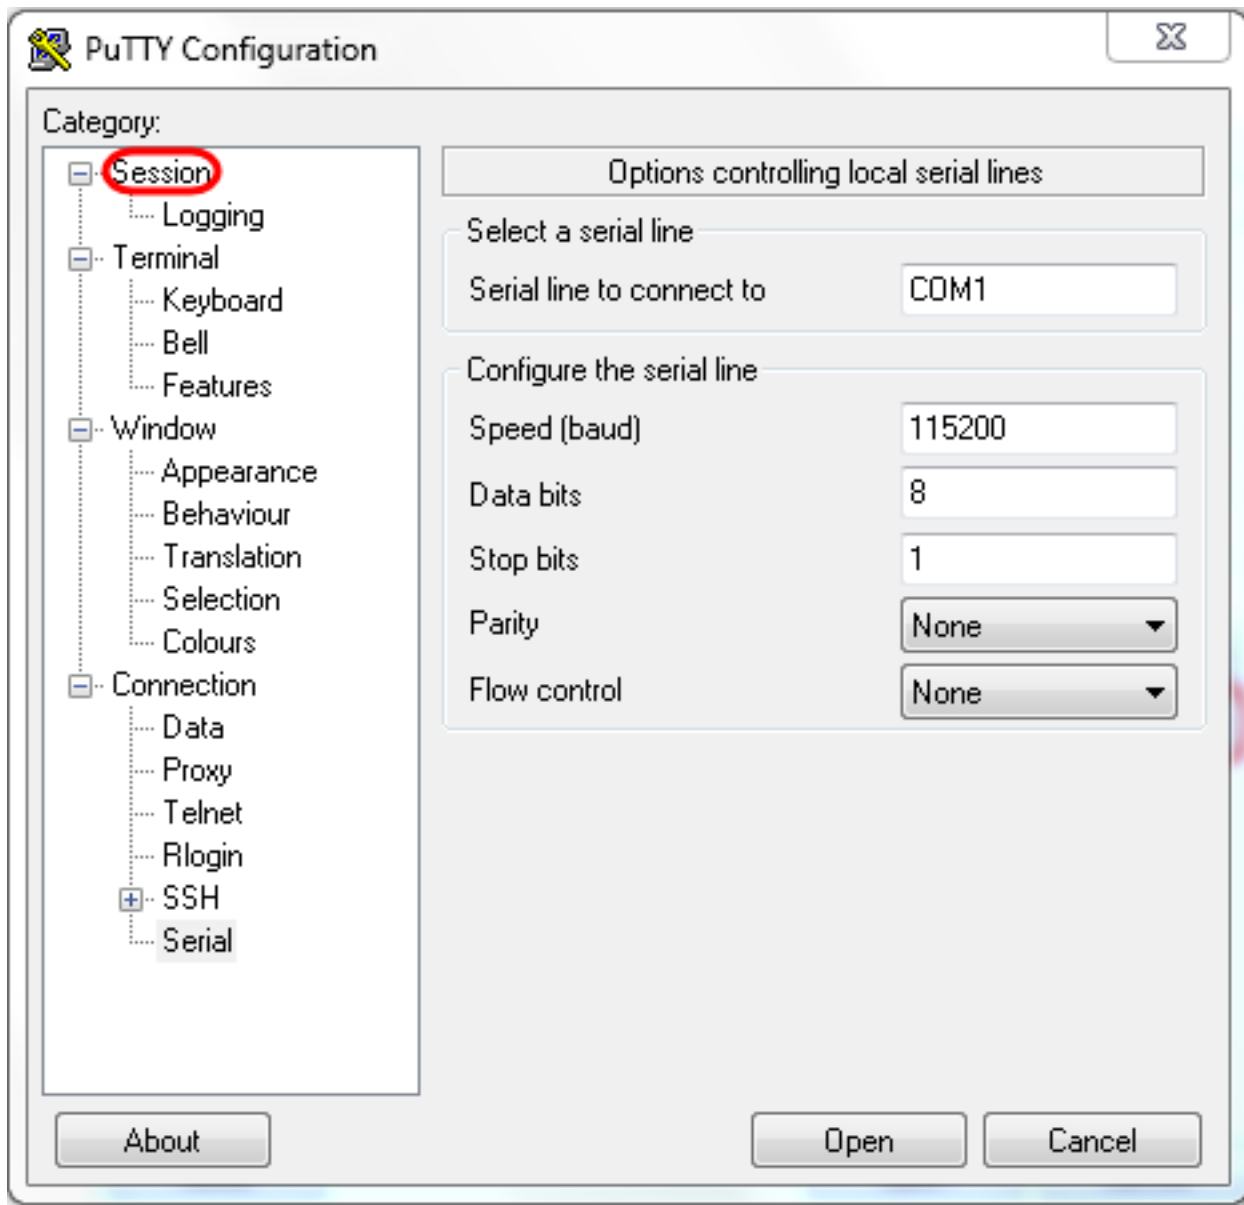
PuTTY Configuration

Category:

Session
Logging
Terminal
Keyboard
Bell
Features
Window
Appearance
Behaviour
Translation
Selection
Colours
Connection
Data
Proxy
Telnet
Rlogin
SSH
Serial

Options controlling local serial lines

Select a serial line

Serial line to connect to COM1

Configure the serial line

Speed (baud) 115200

Data bits 8

Stop bits 1

Parity None

Flow control None

About

Open

Cancel